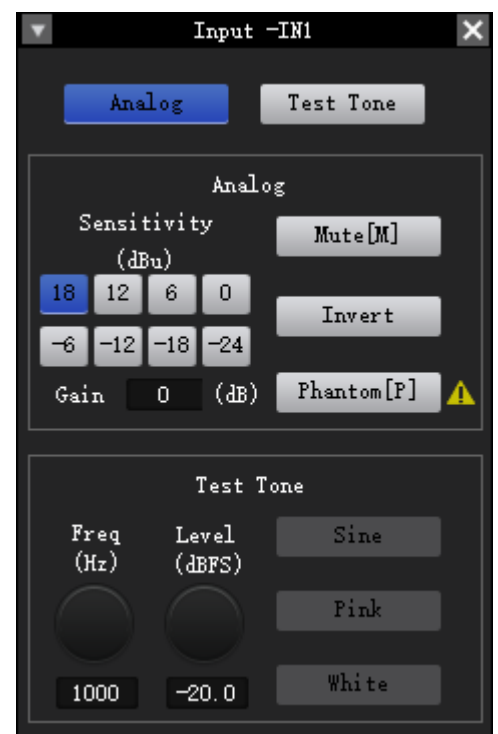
Input -IN1

Analog

Test Tone

Analog

Sensitivity (dBu)

Mute[M]

| 18 | 12 | 6 | 0 |
|---|---|---|---|
| -6 | -12 | -18 | -24 |

Invert

Gain 0 (dB)

Phantom[P]

Test Tone

Freq (Hz)

Level (dBFS)

Sine

Pink

White

1000

-20.0